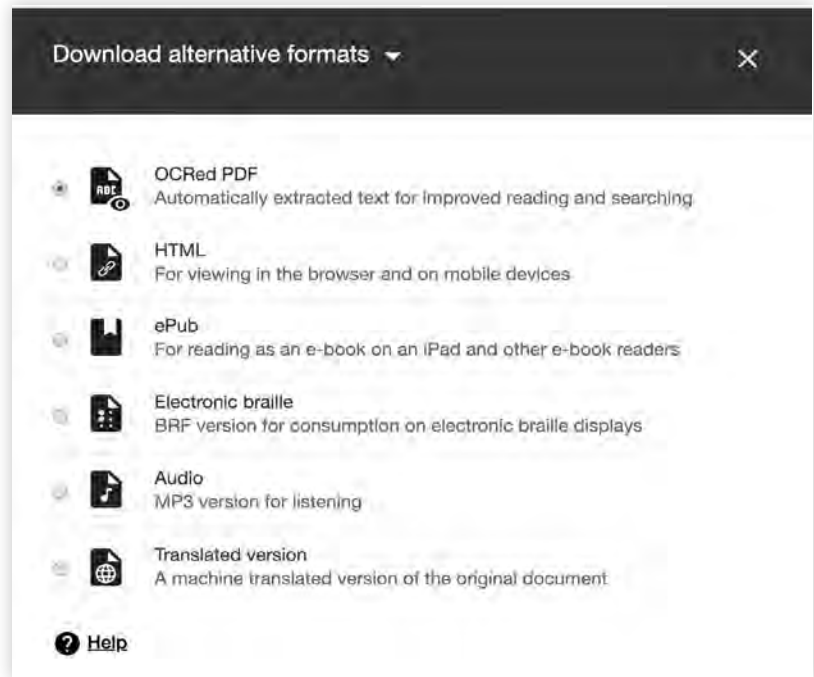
Download alternative formats

OCRed PDF
Automatically extracted text for improved reading and searching

HTML
For viewing in the browser and on mobile devices

ePub
For reading as an e-book on an iPad and other e-book readers

Electronic braille
BRF version for consumption on electronic braille displays

Audio
MP3 version for listening

Translated version
A machine translated version of the original document

Help